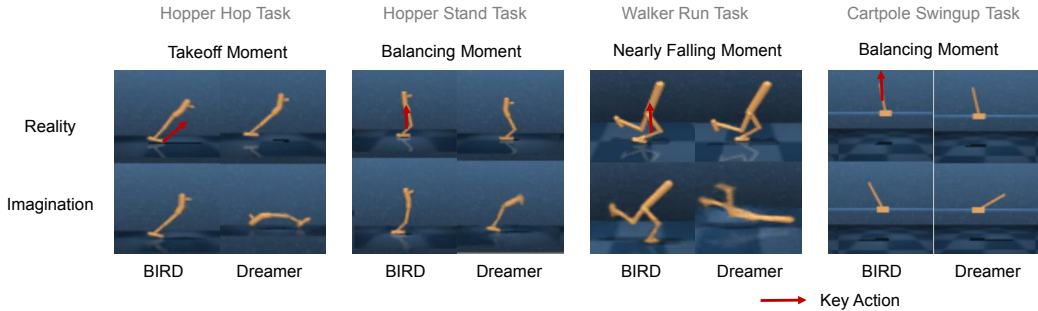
Hopper Hop Task
Takeoff Moment

Hopper Stand Task
Balancing Moment

Walker Run Task
Nearly Falling Moment

Cartpole Swingup Task
Balancing Moment

Reality

Imagination

BIRD Dreamer

BIRD Dreamer

BIRD Dreamer

BIRD Dreamer

Key Action